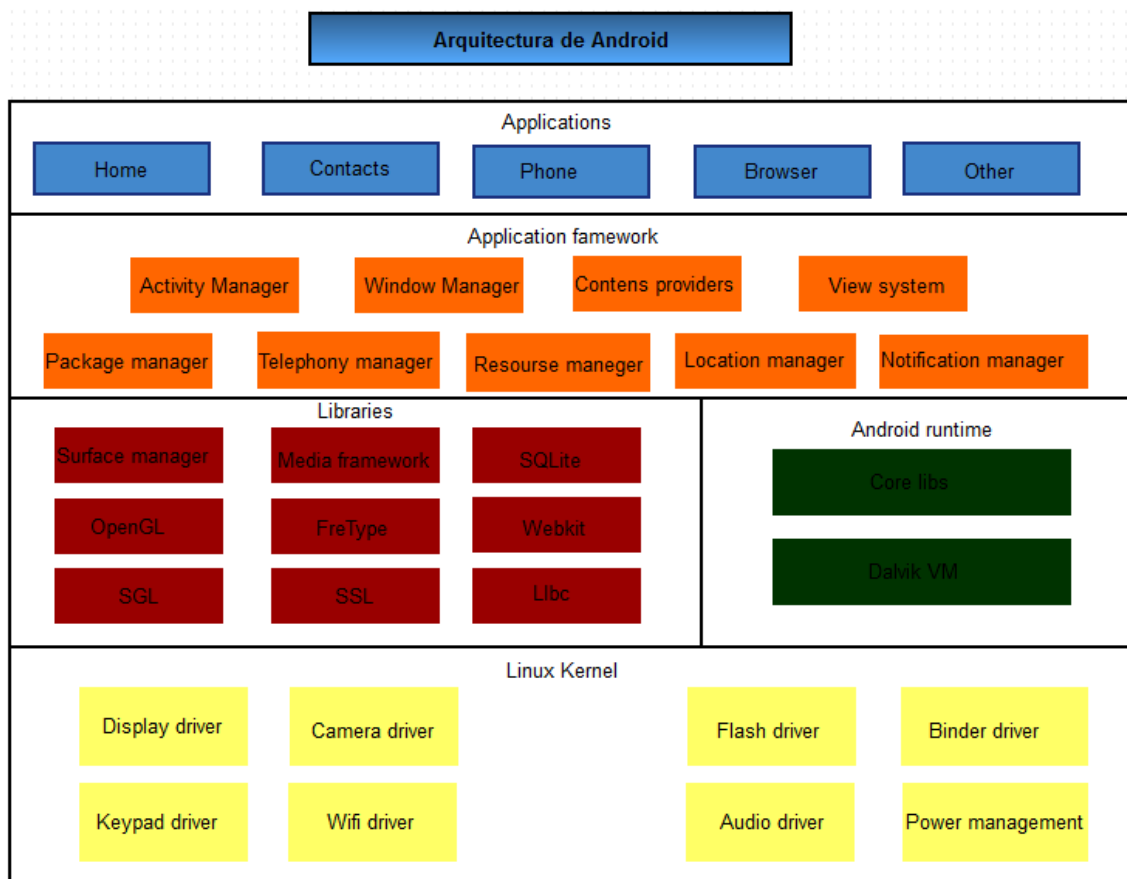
Arquitectura de Android

Applications

Home

Contacts

Phone

Browser

Other

Application famework

Activity Manager

Window Manager

Contens providers

View system

Package manager

Telephony manager

Resourse maneger

Location manager

Notification manager

Libraries

Surface manager

Media framework

SQLite

OpenGL

FreType

Webkit

SGL

SSL

Llbc

Android runtime

Core libs

Dalvik VM

Linux Kernel

Display driver

Camera driver

Flash driver

Binder driver

Keypad driver

Wifi driver

Audio driver

Power management